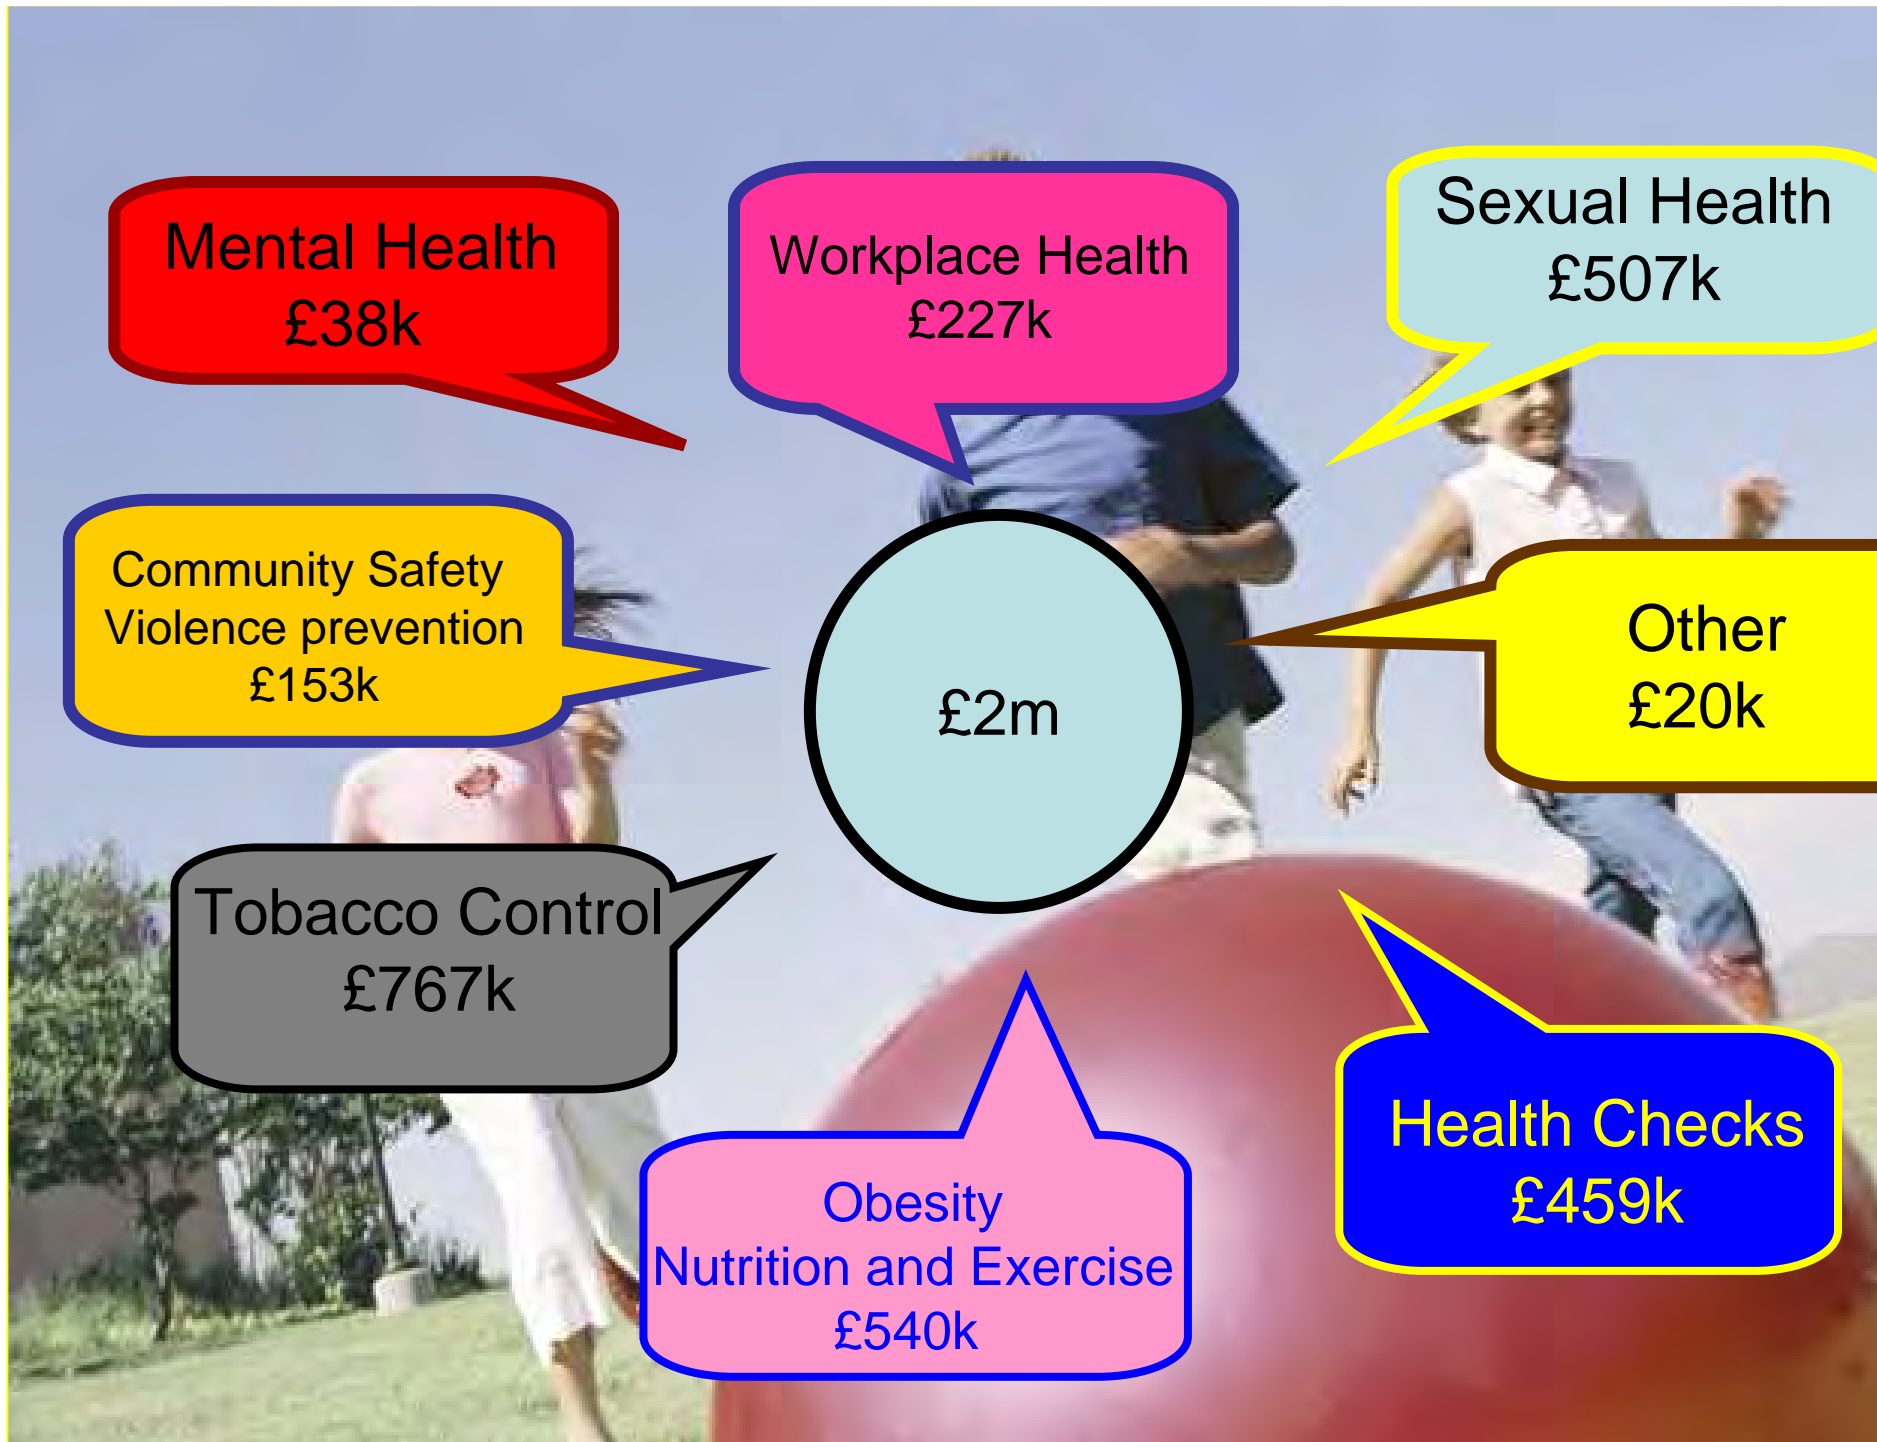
Mental Health
£38k

Workplace Health
£227k

Sexual Health
£507k

Community Safety
Violence prevention
£153k

£2m

Other
£20k

Tobacco Control
£767k

Obesity
Nutrition and Exercise
£540k

Health Checks
£459k